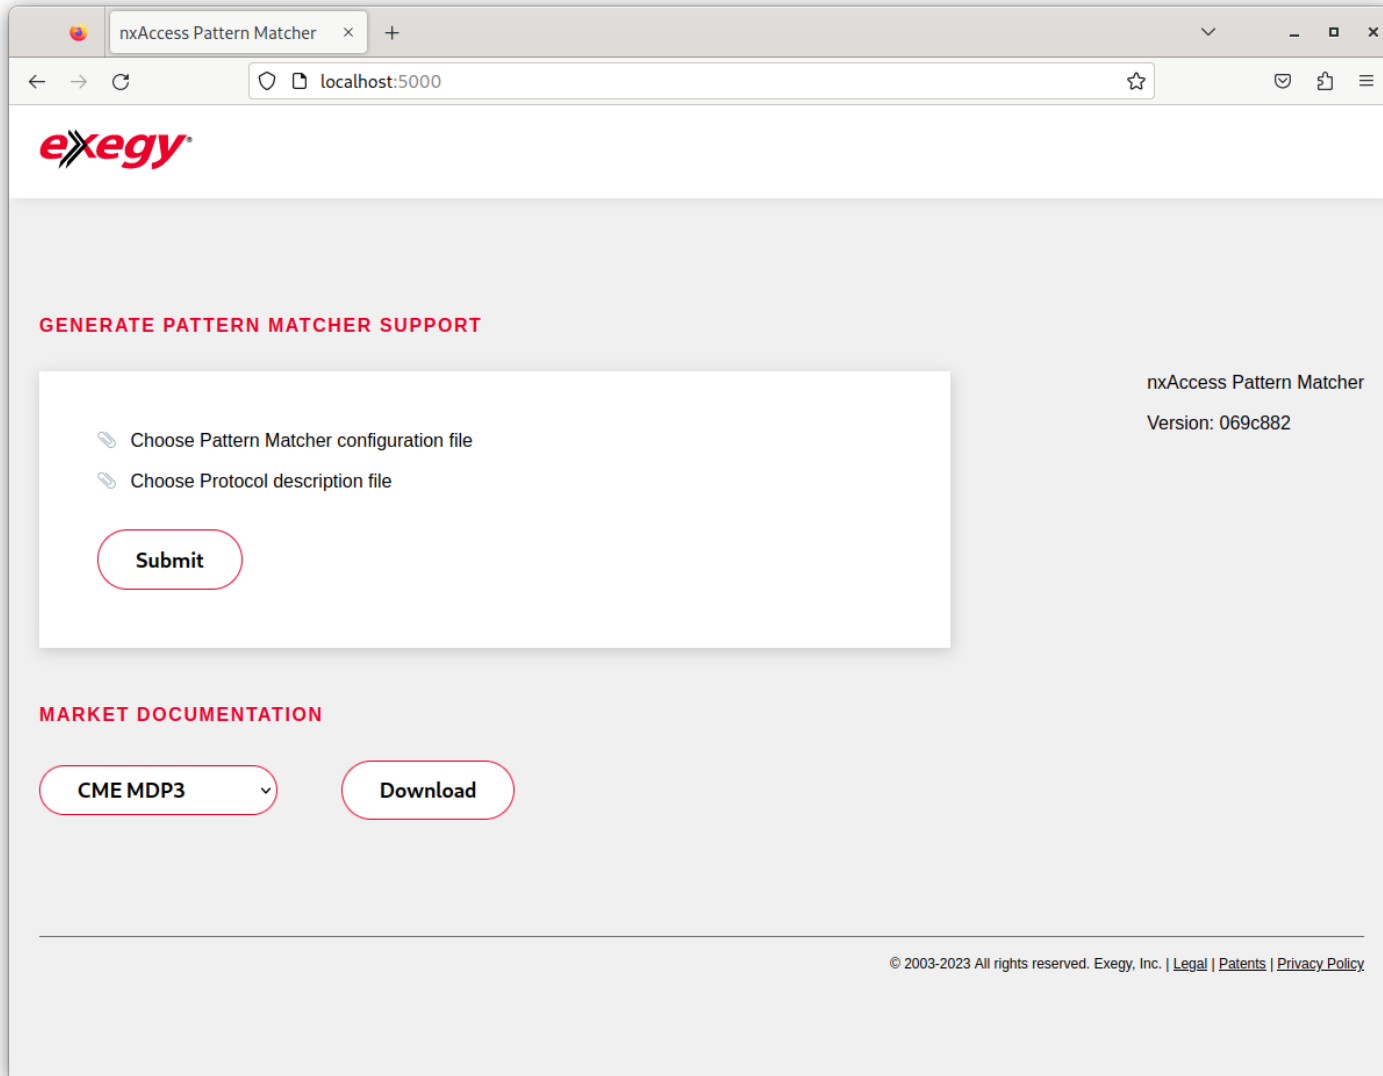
nxAccess Pattern Matcher

localhost:5000

exegy

GENERATE PATTERN MATCHER SUPPORT

Choose Pattern Matcher configuration file

Choose Protocol description file

Submit

nxAccess Pattern Matcher

Version: 069c882

MARKET DOCUMENTATION

CME MDP3

Download

© 2003-2023 All rights reserved. Exegy, Inc. | Legal | Patents | Privacy Policy